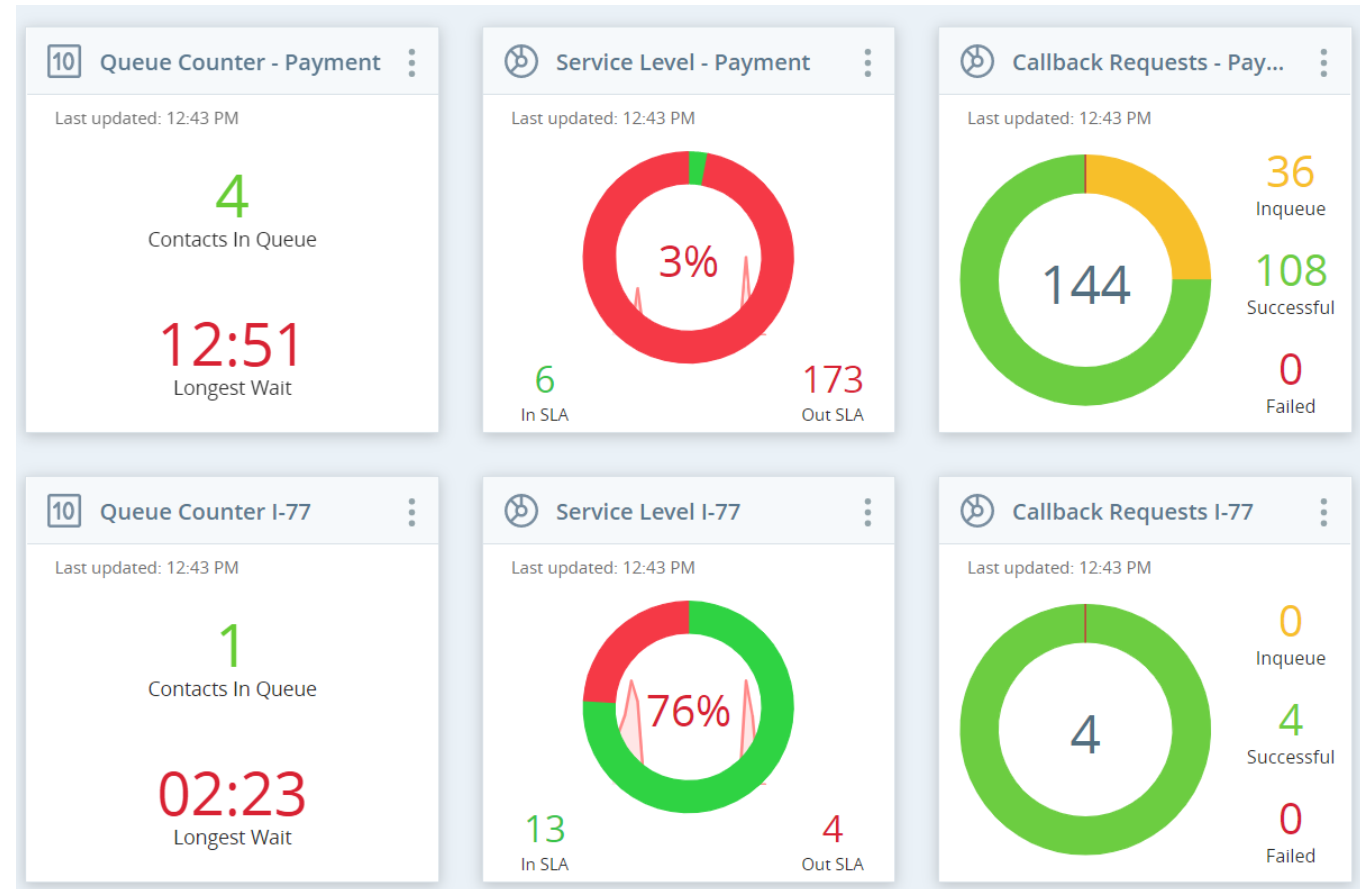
10 Queue Counter - Payment

Last updated: 12:43 PM

4
Contacts In Queue

12:51
Longest Wait

Service Level - Payment

Last updated: 12:43 PM

3%

6
In SLA

173
Out SLA

Callback Requests - Pay...

Last updated: 12:43 PM

144

36
Inqueue

108
Successful

0
Failed

10 Queue Counter I-77

Last updated: 12:43 PM

1
Contacts In Queue

02:23
Longest Wait

Service Level I-77

Last updated: 12:43 PM

76%

13
In SLA

4
Out SLA

Callback Requests I-77

Last updated: 12:43 PM

4

0
Inqueue

4
Successful

0
Failed